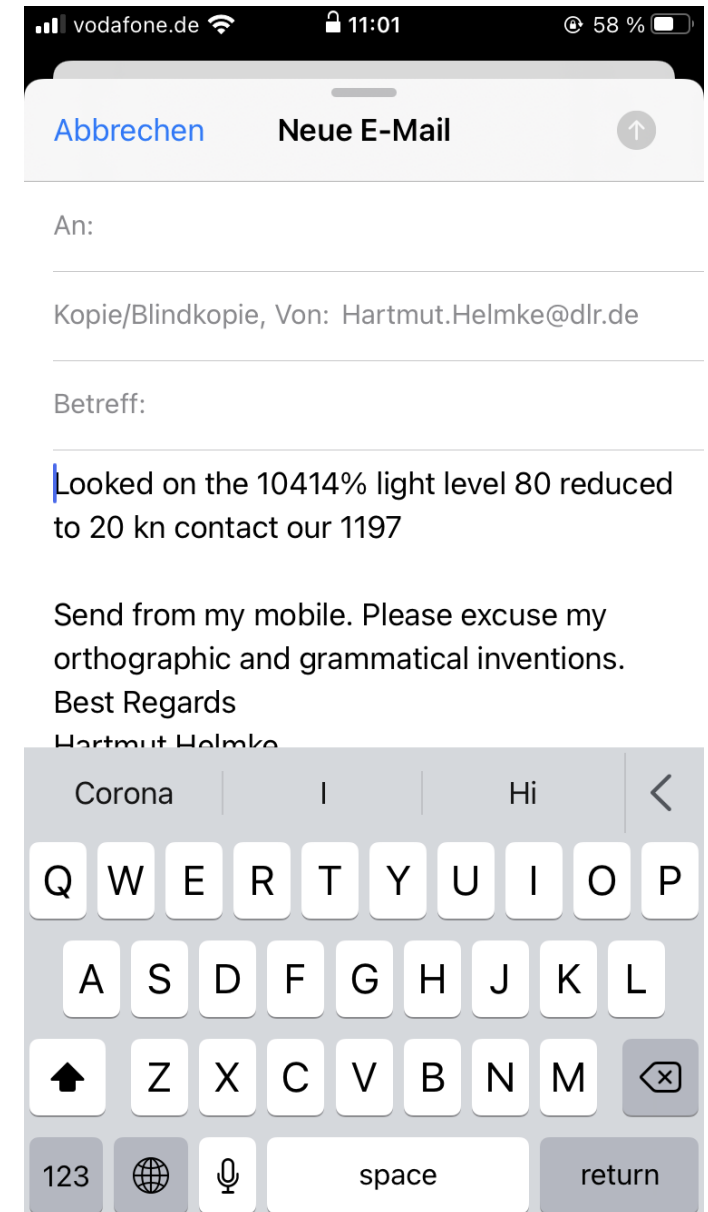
vodafone.de 11:01 58 %

Abbrechen Neue E-Mail

An:

Kopie/Blindkopie, Von: Hartmut.Helmke@dlr.de

Betreff:

Looked on the 10414% light level 80 reduced to 20 kn contact our 1197

Send from my mobile. Please excuse my orthographic and grammatical inventions.
Best Regards
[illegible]

Corona I Hi

Q W E R T Y U I O P
A S D F G H J K L
Z X C V B N M
123 space return